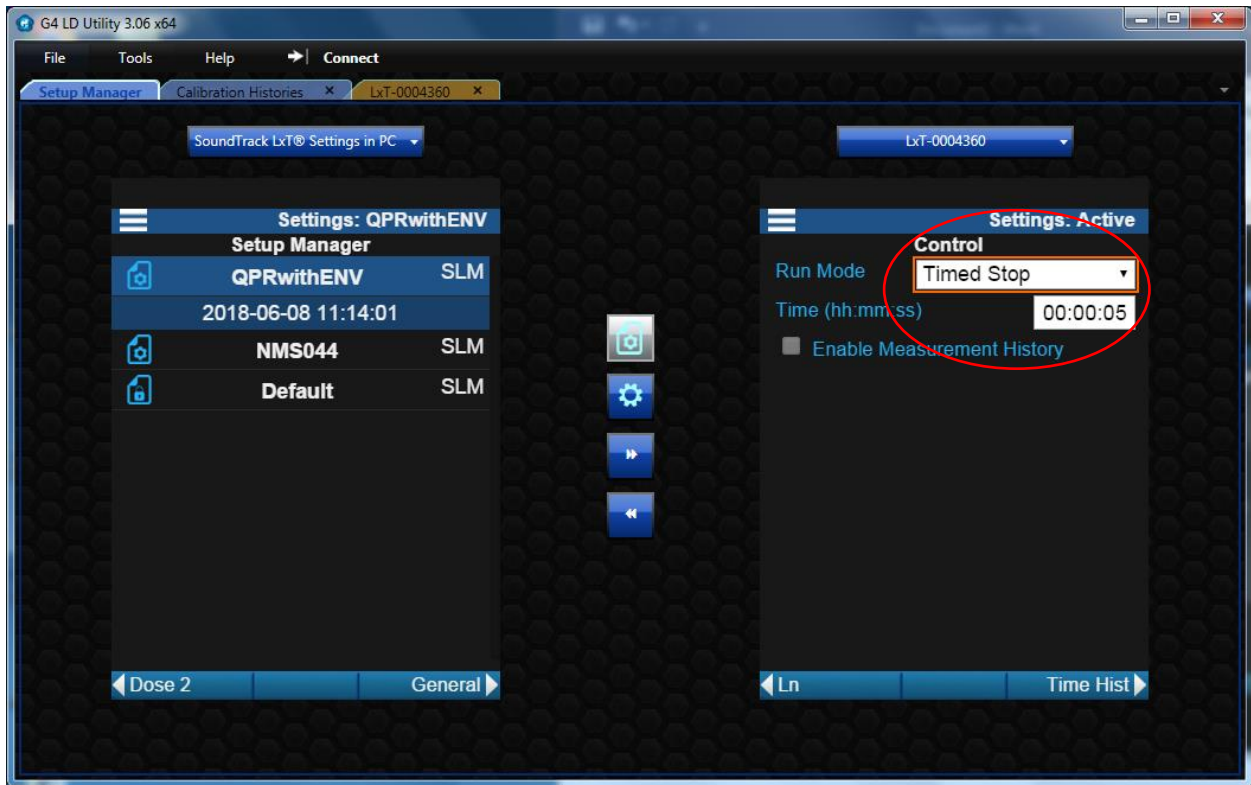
G4 LD Utility 3.06 x64

File Tools Help Connect

Setup Manager | Calibration Histories × | LxT-0004360 ×

SoundTrack LxT® Settings in PC

LxT-0004360

Settings: QPRwithENV
Setup Manager

QPRwithENV SLM
2018-06-08 11:14:01
NMS044 SLM
Default SLM

Dose 2 General

Settings: Active
Control
Run Mode Timed Stop
Time (hh:mm:ss) 00:00:05
Enable Measurement History

Ln Time Hist